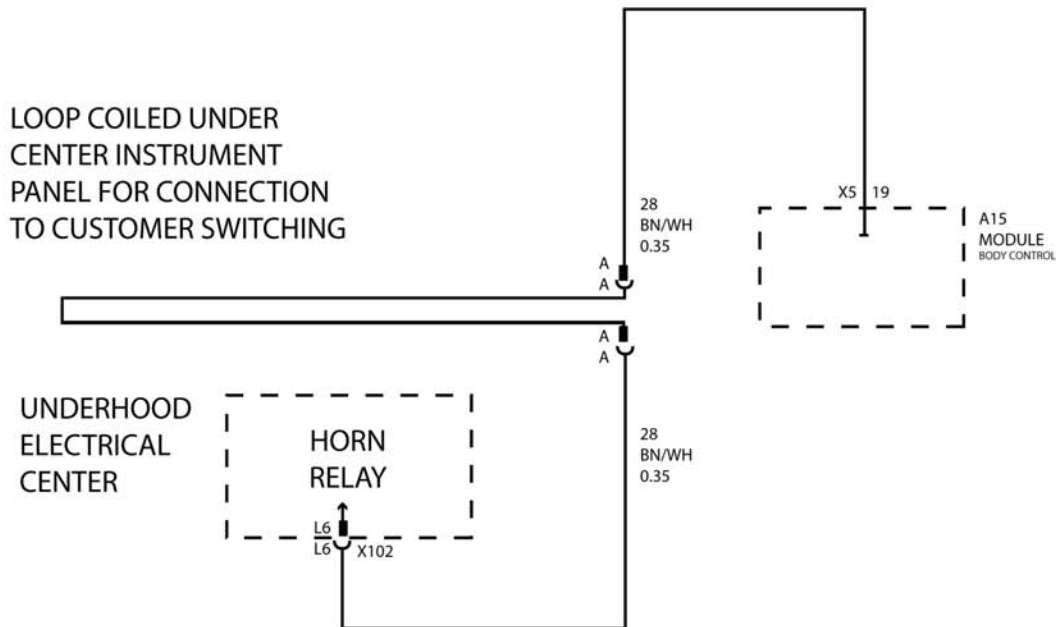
LOOP COILED UNDER CENTER INSTRUMENT PANEL FOR CONNECTION TO CUSTOMER SWITCHING

X5 19

A15
MODULE
BODY CONTROL

28
BN/WH
0.35

A
A

A
A

UNDERHOOD
ELECTRICAL
CENTER

HORN
RELAY

L6
L6
X102

28
BN/WH
0.35